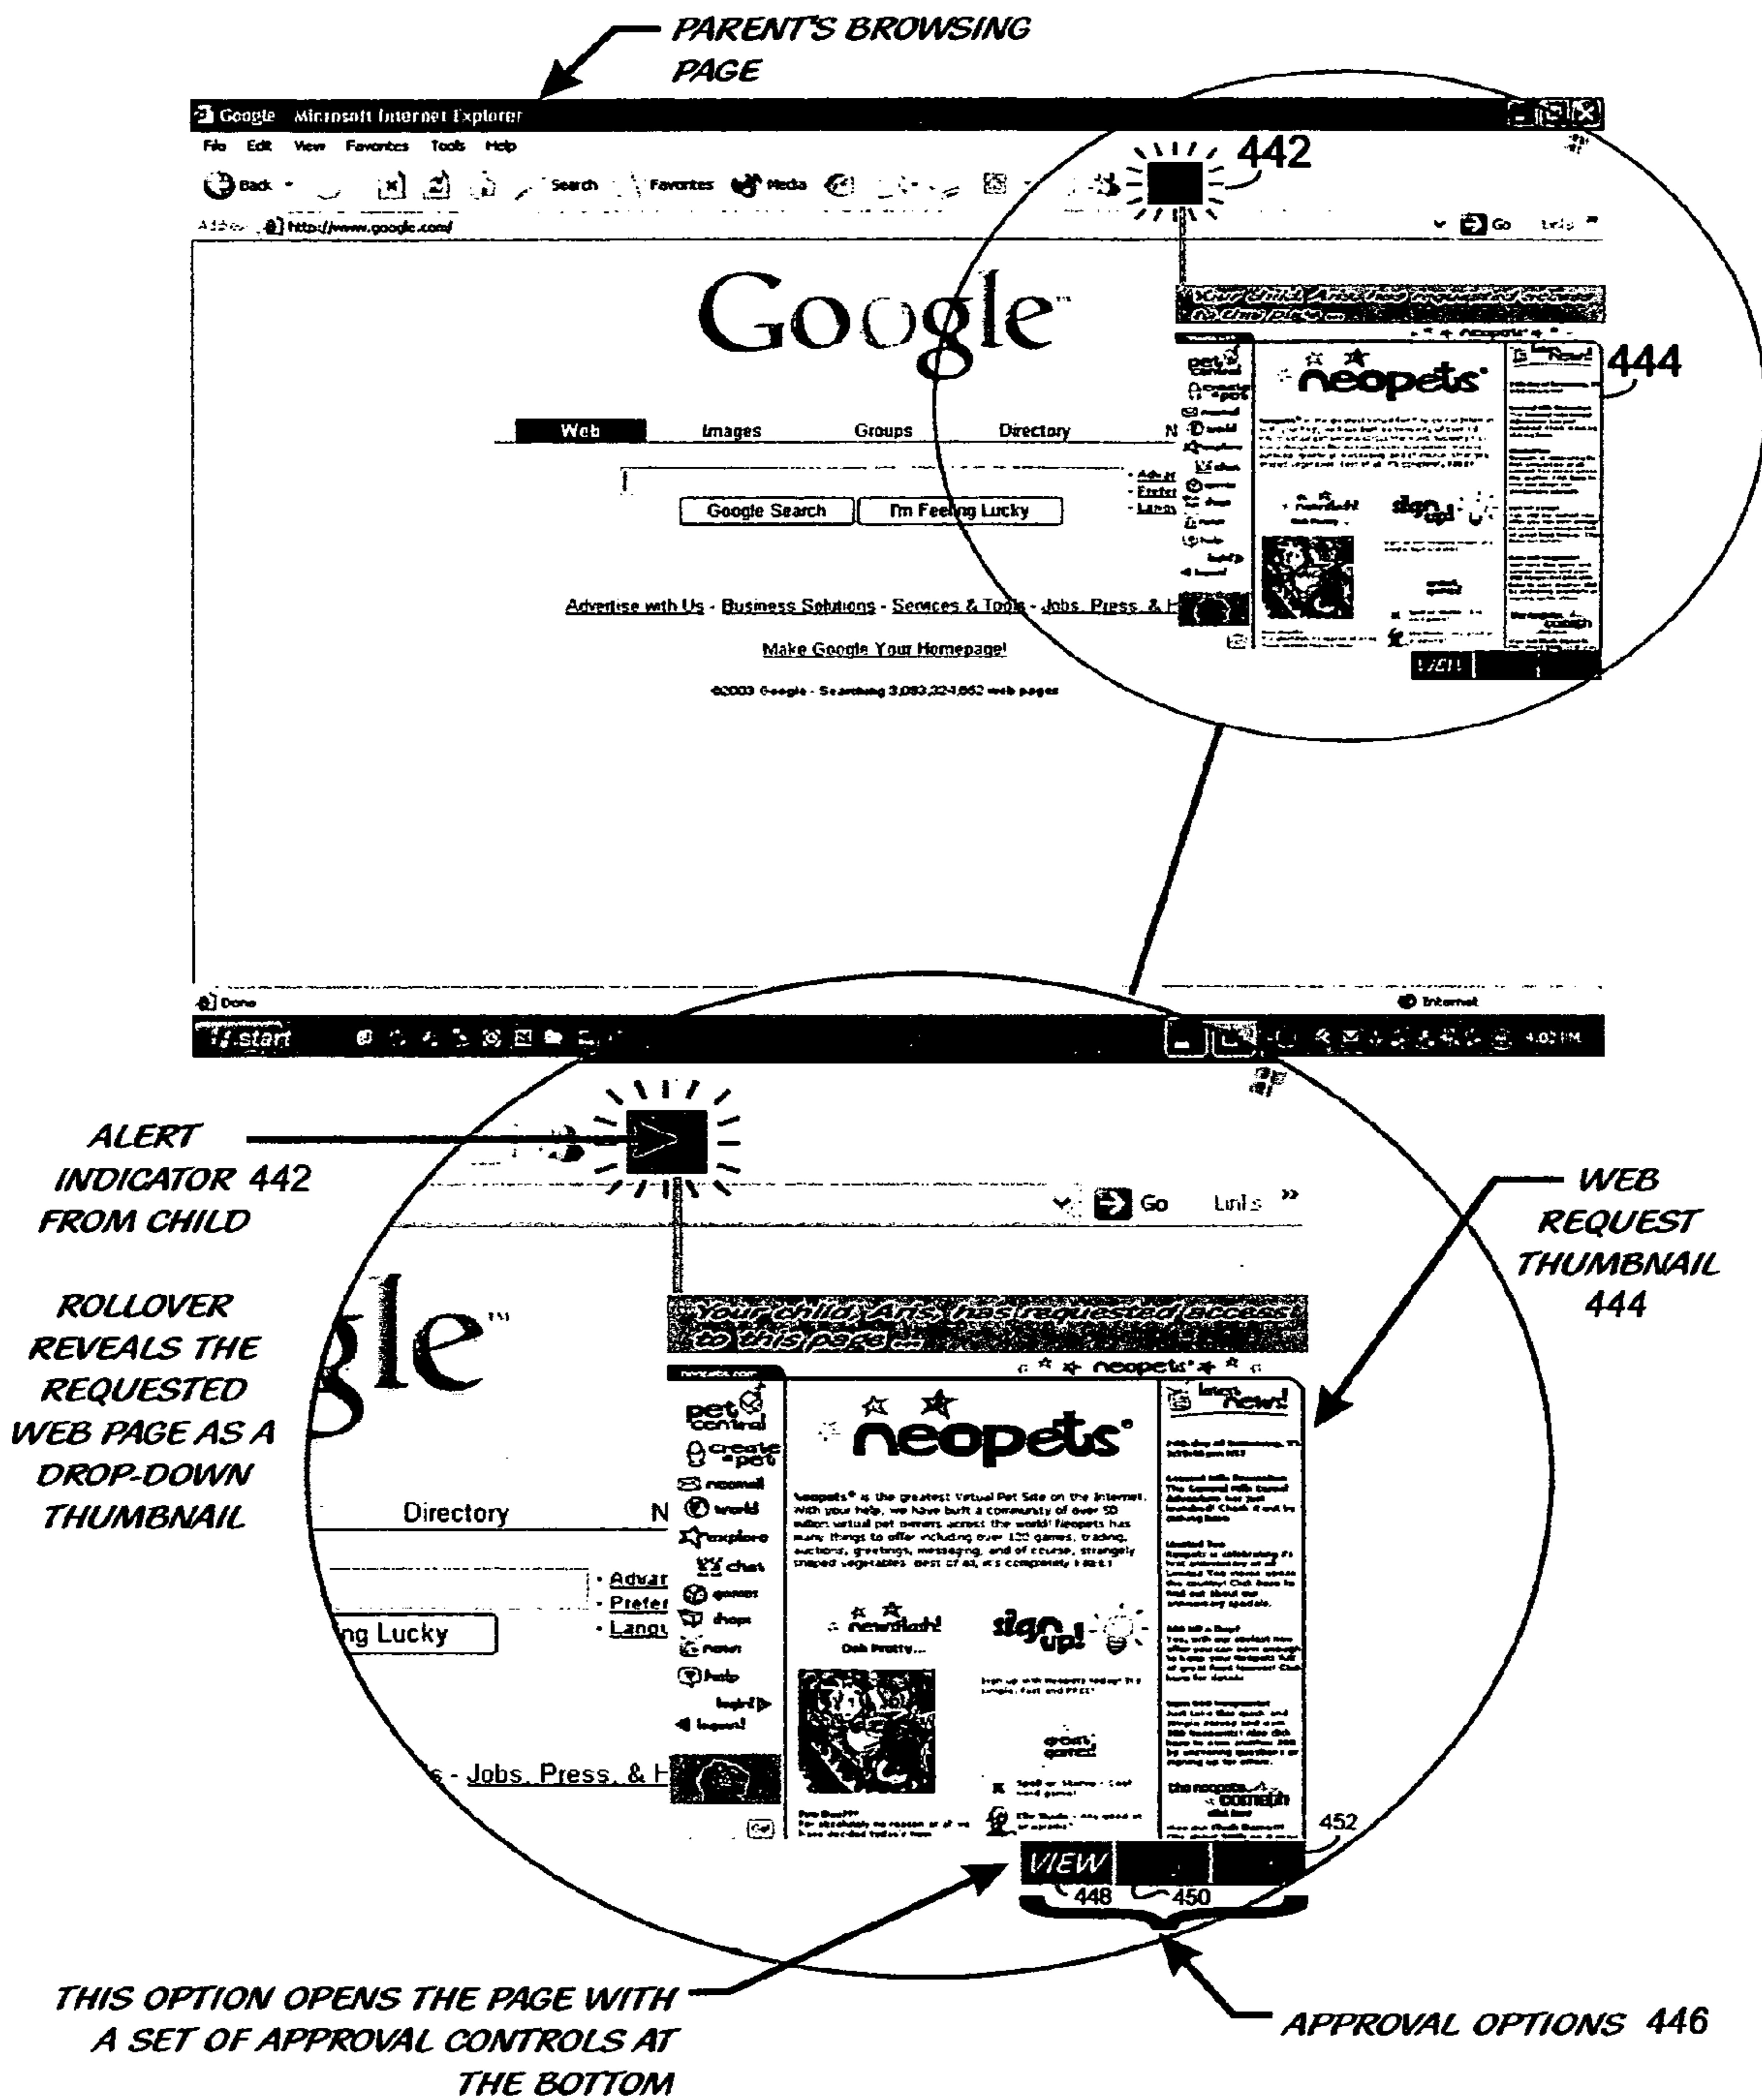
PARENT'S BROWSING PAGE

Google - Microsoft Internet Explorer

File Edit View Favorites Tools Help

Back Search Favorites Media

Address http://www.google.com/

Go Links »

442

Your child, Aris, has requested access to this page...

444

Google™

Web Images Groups Directory N

Google Search I'm Feeling Lucky

Advertise with Us - Business Solutions - Services & Tools - Jobs, Press, & H

Make Google Your Homepage!

©2003 Google - Searching 3,083,324,652 web pages

VIEW

Done

Internet

start

ALERT INDICATOR 442 FROM CHILD

ROLLOVER REVEALS THE REQUESTED WEB PAGE AS A DROP-DOWN THUMBNAIL

Go Links »

gle™

Directory N

Advar
Prefer
Langu

ng Lucky

s - Jobs, Press, & H

Your child, Aris, has requested access to this page...

neopets

pet central
create a pet
neomail
world
explore
chat
games
shops
news
help
login!
logout

neopets®

Neopets® is the greatest Virtual Pet Site on the Internet. With your help, we have built a community of over 50 million virtual pet owners across the world! Neopets has many things to offer including over 120 games, trading, auctions, greetings, messaging, and of course, strangely shaped vegetables. Best of all, it's completely FREE!

newsflash!
Ooh Pretty...

sign up!

latest News!

the neopets comeph

452

VIEW

448 450

WEB REQUEST THUMBNAIL 444

THIS OPTION OPENS THE PAGE WITH A SET OF APPROVAL CONTROLS AT THE BOTTOM

APPROVAL OPTIONS 446